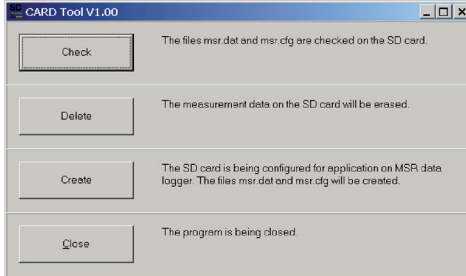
CARD Tool V1.00

Check

The files msr.dat and msr.cfg are checked on the SD card.

Delete

The measurement data on the SD card will be erased.

Create

The SD card is being configured for application on MSR data logger. The files msr.dat and msr.cfg will be created.

Close

The program is being closed.